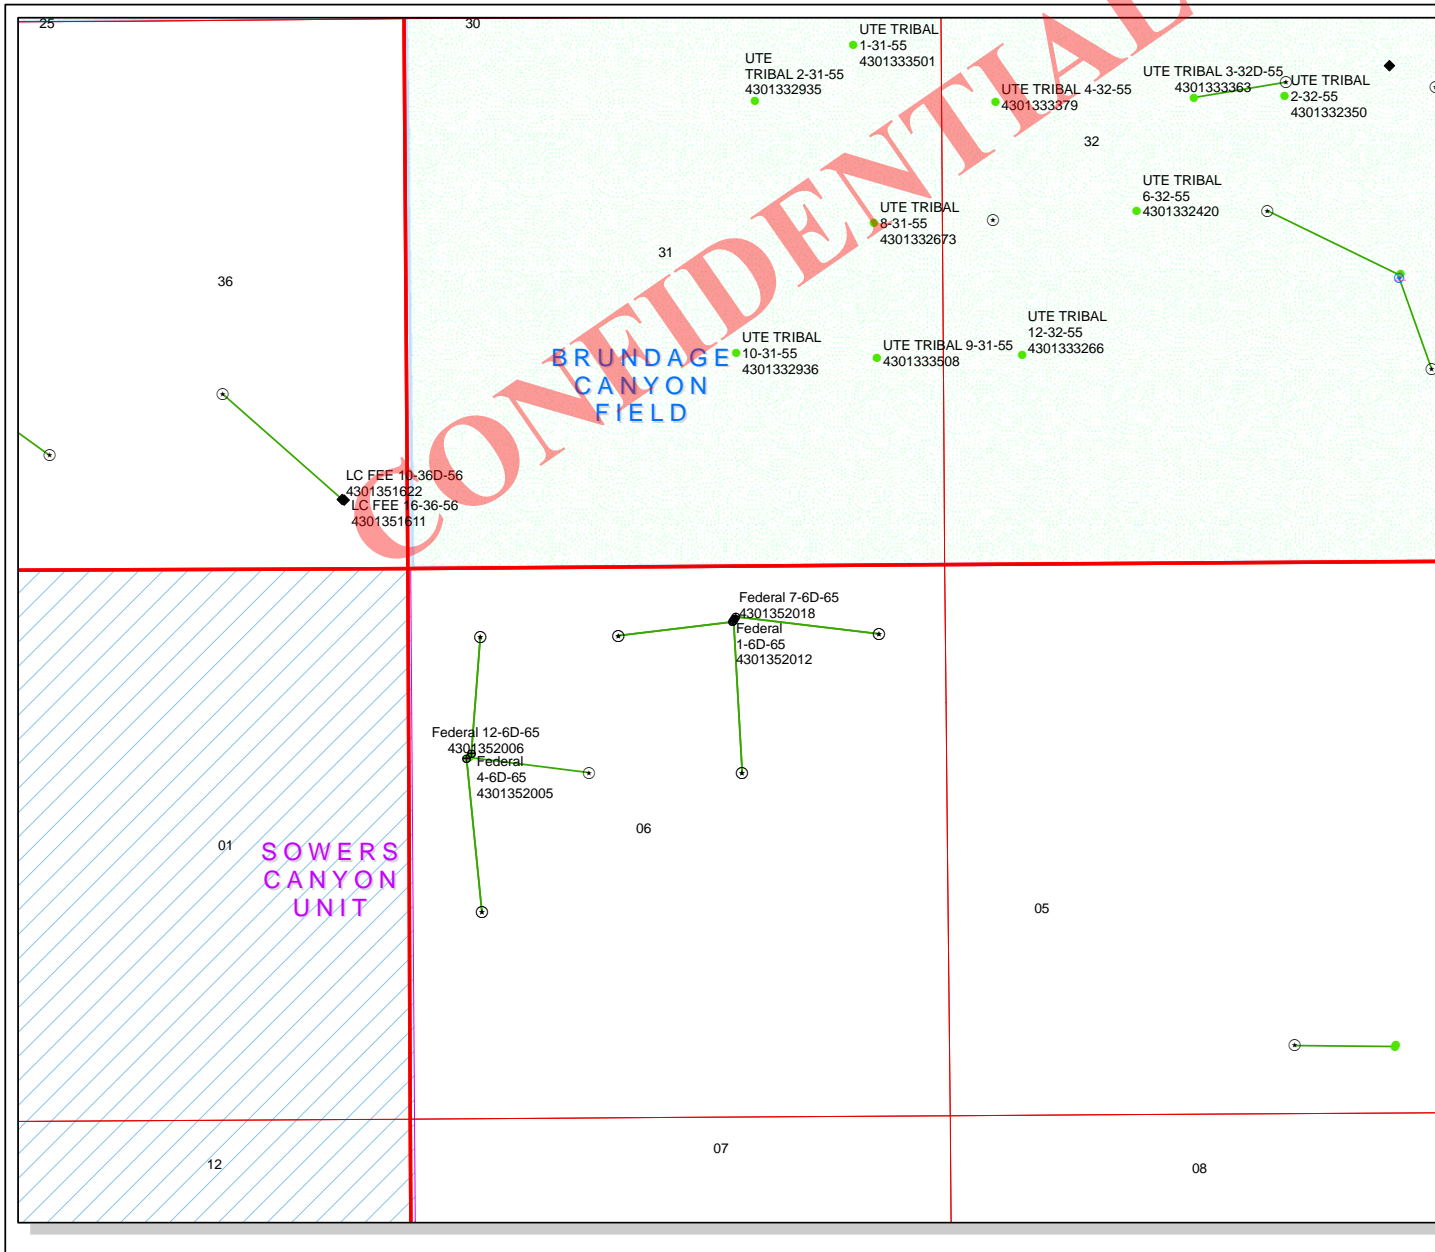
25

30

UTE TRIBAL 1-31-55 4301333501

UTE TRIBAL 2-31-55 4301332935

CONFIDENTIAL

UTE TRIBAL 3-32D-55 4301333363

UTE TRIBAL 2-32-55 4301332350

UTE TRIBAL 4-32-55 4301333379

32

UTE TRIBAL 6-32-55 4301332420

UTE TRIBAL 8-31-55 4301332673

31

36

UTE TRIBAL 12-32-55 4301333266

UTE TRIBAL 10-31-55 4301332936

UTE TRIBAL 9-31-55 4301333508

BRUNDAGE CANYON FIELD

LC FEE 10-36D-56 4301351622

LC FEE 16-36-56 4301351611

Federal 7-6D-65 4301352018

Federal 1-6D-65 4301352012

Federal 12-6D-65 4301352006

Federal 4-6D-65 4301352005

06

01

SOWERS CANYON UNIT

05

12

07

08